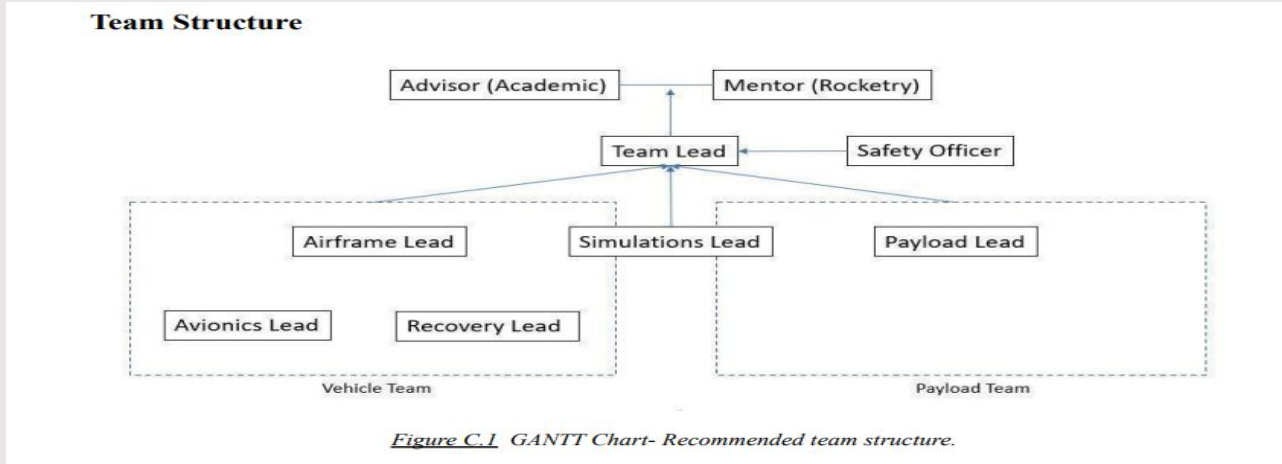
**Team Structure**

Advisor (Academic)

Mentor (Rocketry)

Team Lead

Safety Officer

Airframe Lead

Simulations Lead

Payload Lead

Avionics Lead

Recovery Lead

Vehicle Team

Payload Team

*Figure C.1* *GANTT Chart- Recommended team structure.*